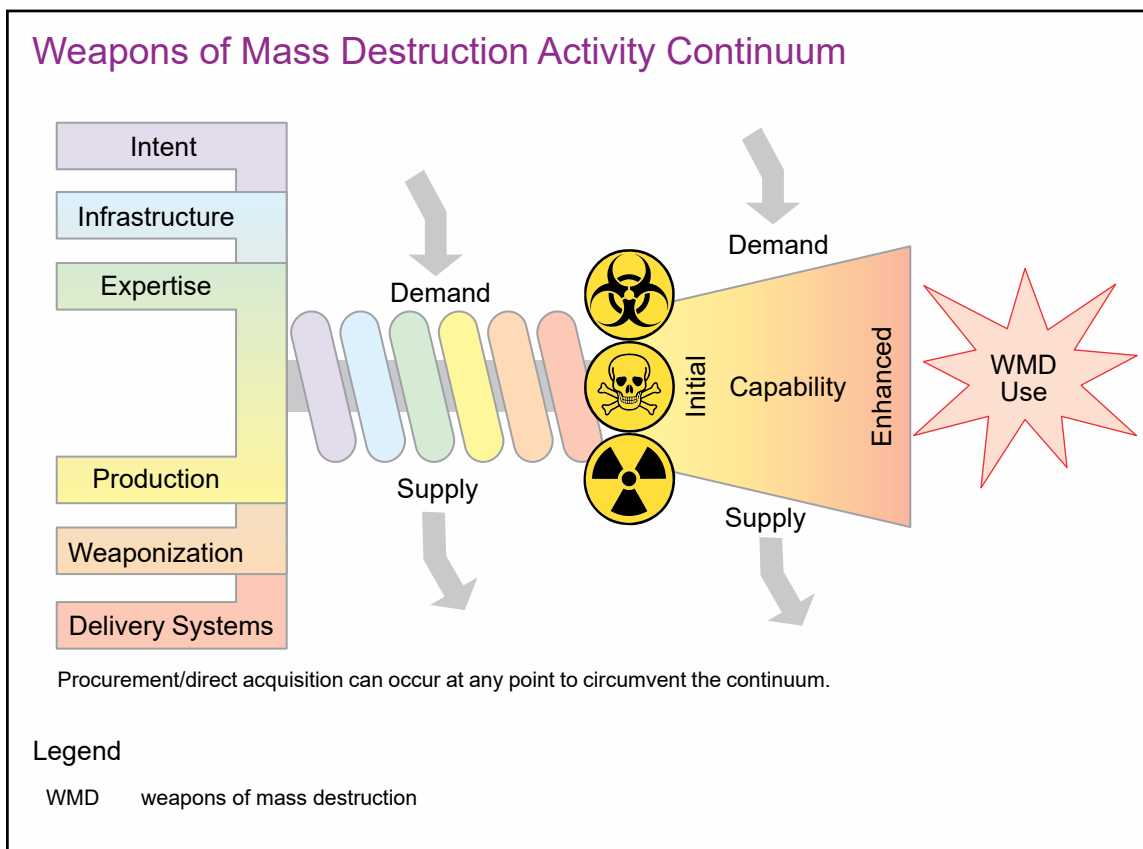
Weapons of Mass Destruction Activity Continuum

Intent

Infrastructure

Expertise

Production

Weaponization

Delivery Systems

Demand

Supply

Demand

Initial

Capability

Enhanced

Supply

WMD Use

Procurement/direct acquisition can occur at any point to circumvent the continuum.

Legend

WMD weapons of mass destruction